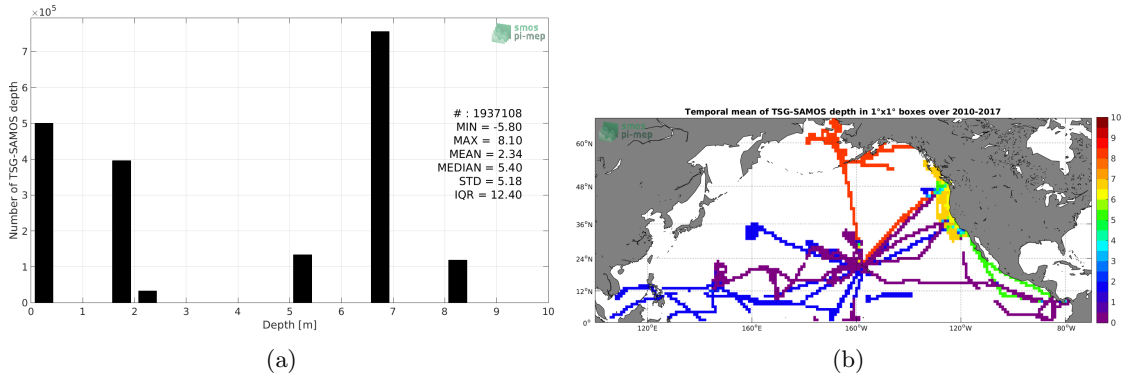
$\times 10^5$

smos
pi-mep

Number of TSG-SAMOS depth

7
6
5
4
3
2
1
0

# : 1937108
MIN = -5.80
MAX = 8.10
MEAN = 2.34
MEDIAN = 5.40
STD = 5.18
IQR = 12.40

0 1 2 3 4 5 6 7 8 9 10
Depth [m]

(a)

Temporal mean of TSG-SAMOS depth in 1°x1° boxes over 2010-2017

smos
pi-mep

60°N
48°N
36°N
24°N
12°N
0°

120°E 160°E 160°W 120°W 80°W

10
9
8
7
6
5
4
3
2
1
0

(b)